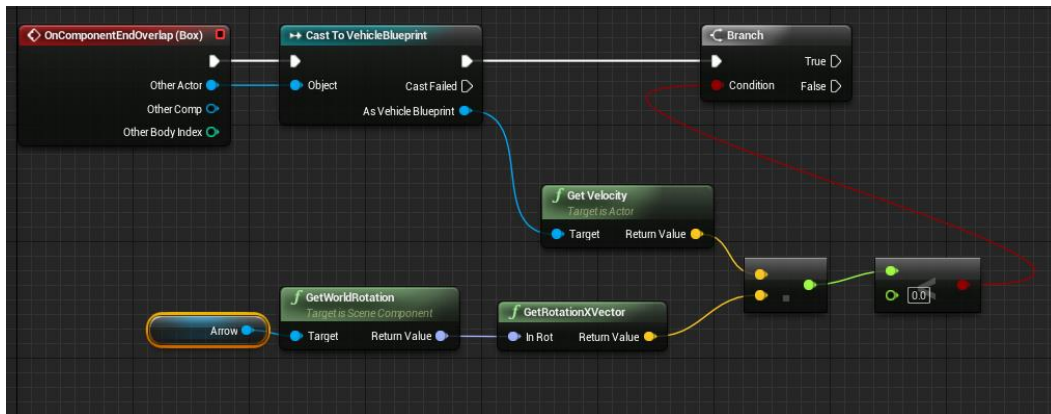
OnComponentEndOverlap (Box)
Other Actor
Other Comp
Other Body Index

Cast To VehicleBlueprint
Object
Cast Failed
As Vehicle Blueprint

Branch
True
Condition
False

Get Velocity
Target is Actor
Target
Return Value

GetWorldRotation
Target is Scene Component
Target
Return Value

GetRotationXVector
In Rot
Return Value

Arrow

0.0